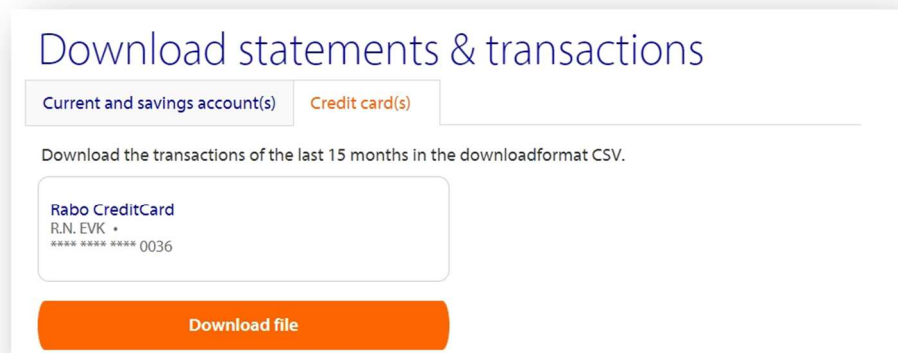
Download statements & transactions

Current and savings account(s)

Credit card(s)

Download the transactions of the last 15 months in the downloadformat CSV.

Rabo CreditCard
R.N. EVK •
**** **** **** 0036

Download file